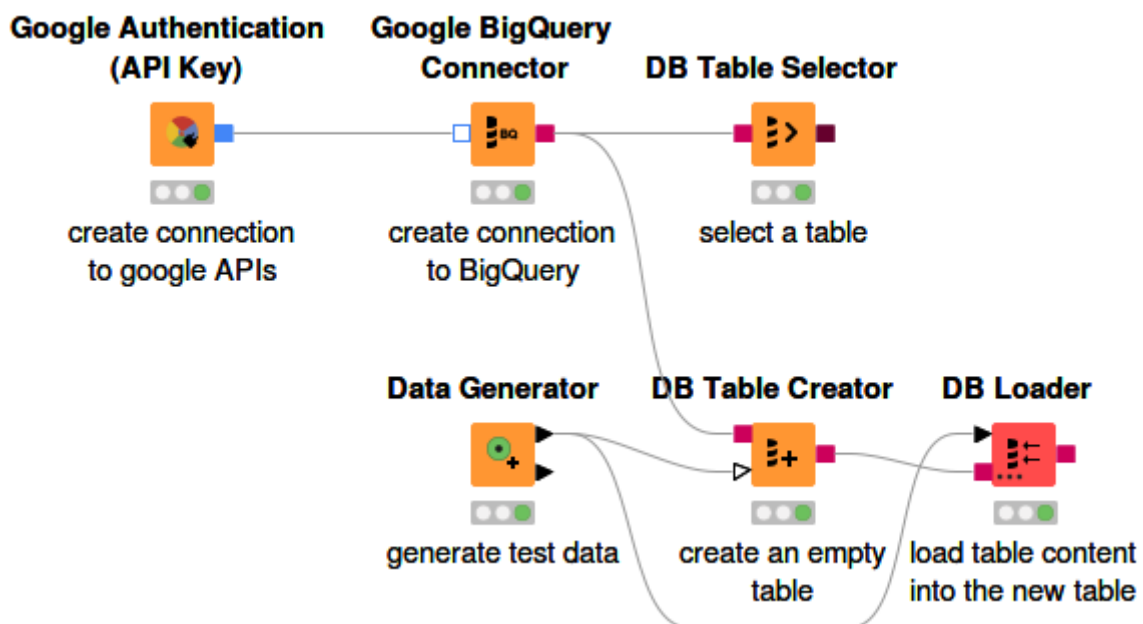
Google Authentication (API Key)

create connection to google APIs

Google BigQuery Connector

BQ

create connection to BigQuery

DB Table Selector

select a table

Data Generator

generate test data

DB Table Creator

create an empty table

DB Loader

load table content into the new table